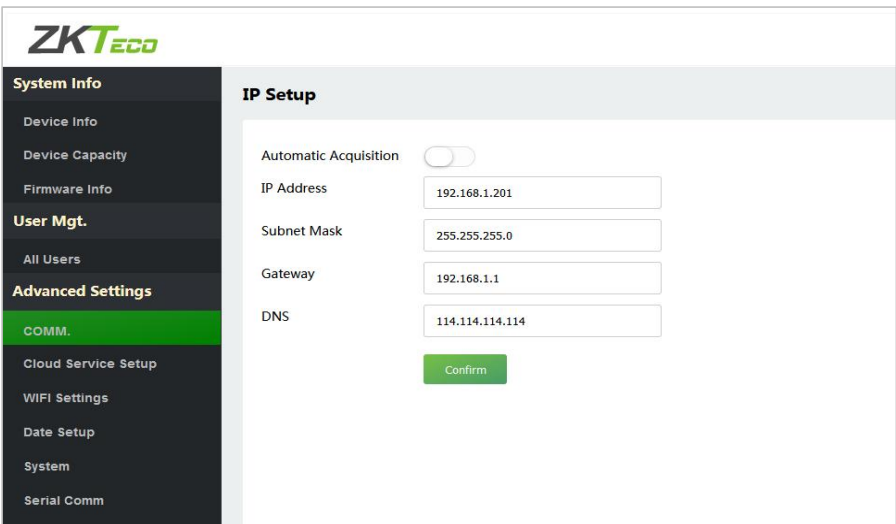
ZKTeco

System Info

Device Info

Device Capacity

Firmware Info

User Mgt.

All Users

Advanced Settings

COMM.

Cloud Service Setup

WIFI Settings

Date Setup

System

Serial Comm

IP Setup

Automatic Acquisition

IP Address 192.168.1.201

Subnet Mask 255.255.255.0

Gateway 192.168.1.1

DNS 114.114.114.114

Confirm